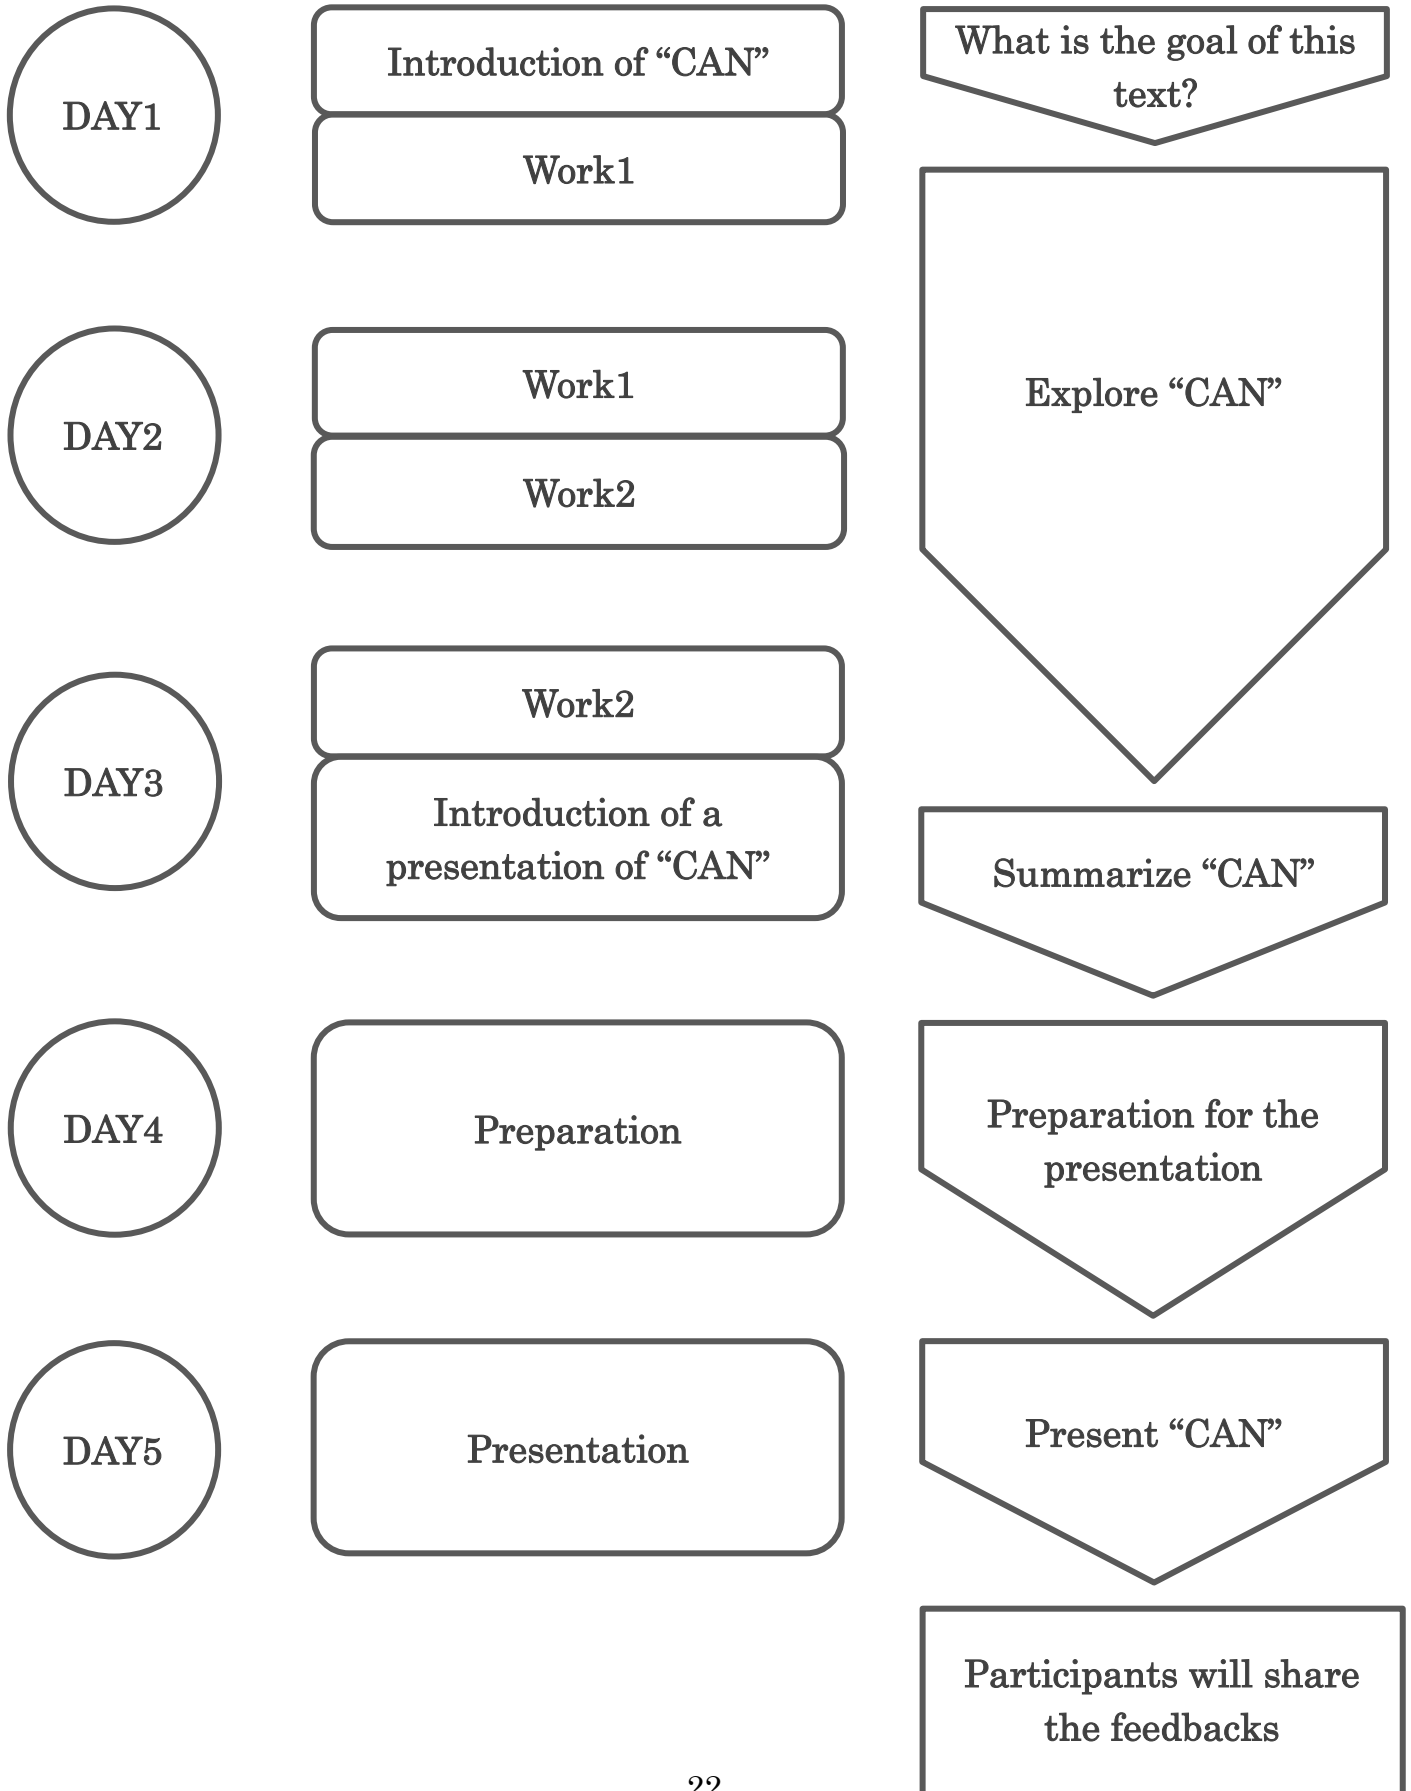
DAY1

Introduction of "CAN"

Work1

What is the goal of this text?

DAY2

Work1

Work2

Explore "CAN"

DAY3

Work2

Introduction of a presentation of "CAN"

Summarize "CAN"

DAY4

Preparation

Preparation for the presentation

DAY5

Presentation

Present "CAN"

Participants will share the feedbacks

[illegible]